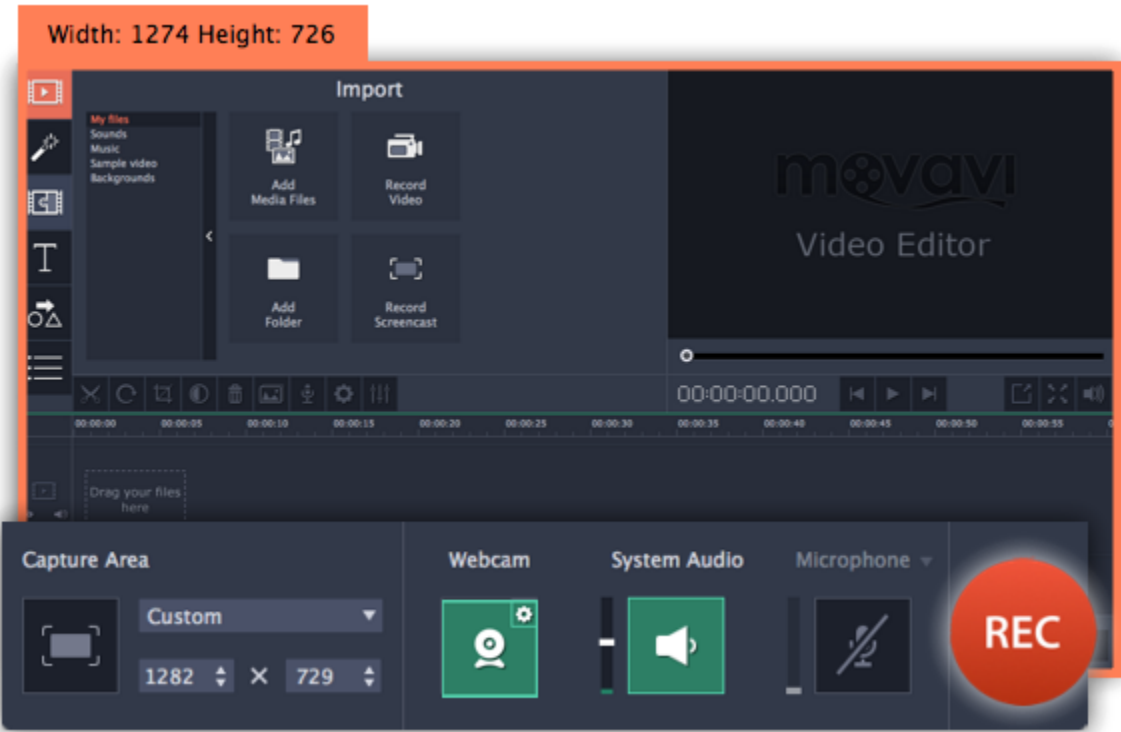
Width: 1274 Height: 726

Import

My files
Sounds
Music
Sample video
Backgrounds

Add Media Files

Record Video

Add Folder

Record Screencast

movavi

Video Editor

00:00:00.000

00:00:00 00:00:05 00:00:10 00:00:15 00:00:20 00:00:25 00:00:30 00:00:35 00:00:40 00:00:45 00:00:50 00:00:55

Drag your files here

Capture Area

Custom

1282 × 729

Webcam

System Audio

Microphone

REC